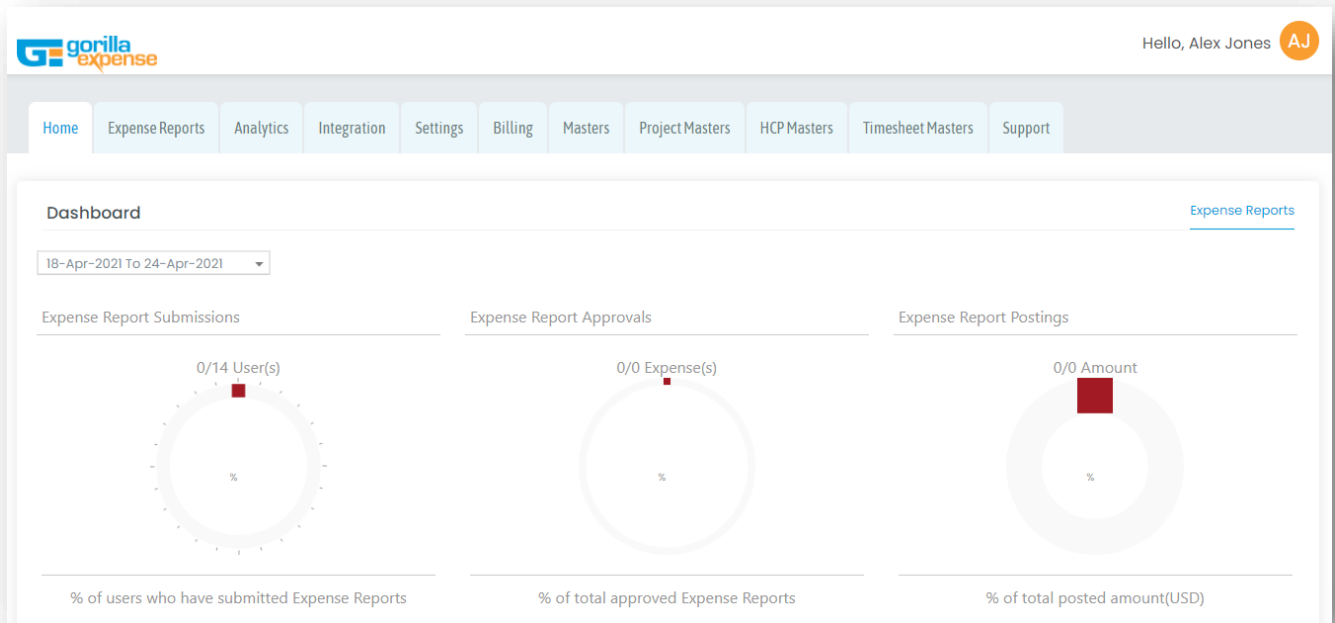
gorilla expense

Hello, Alex Jones AJ

Home Expense Reports Analytics Integration Settings Billing Masters Project Masters HCP Masters Timesheet Masters Support

Dashboard

Expense Reports

18-Apr-2021 To 24-Apr-2021

Expense Report Submissions

0/14 User(s)

%

% of users who have submitted Expense Reports

Expense Report Approvals

0/0 Expense(s)

%

% of total approved Expense Reports

Expense Report Postings

0/0 Amount

%

% of total posted amount(USD)